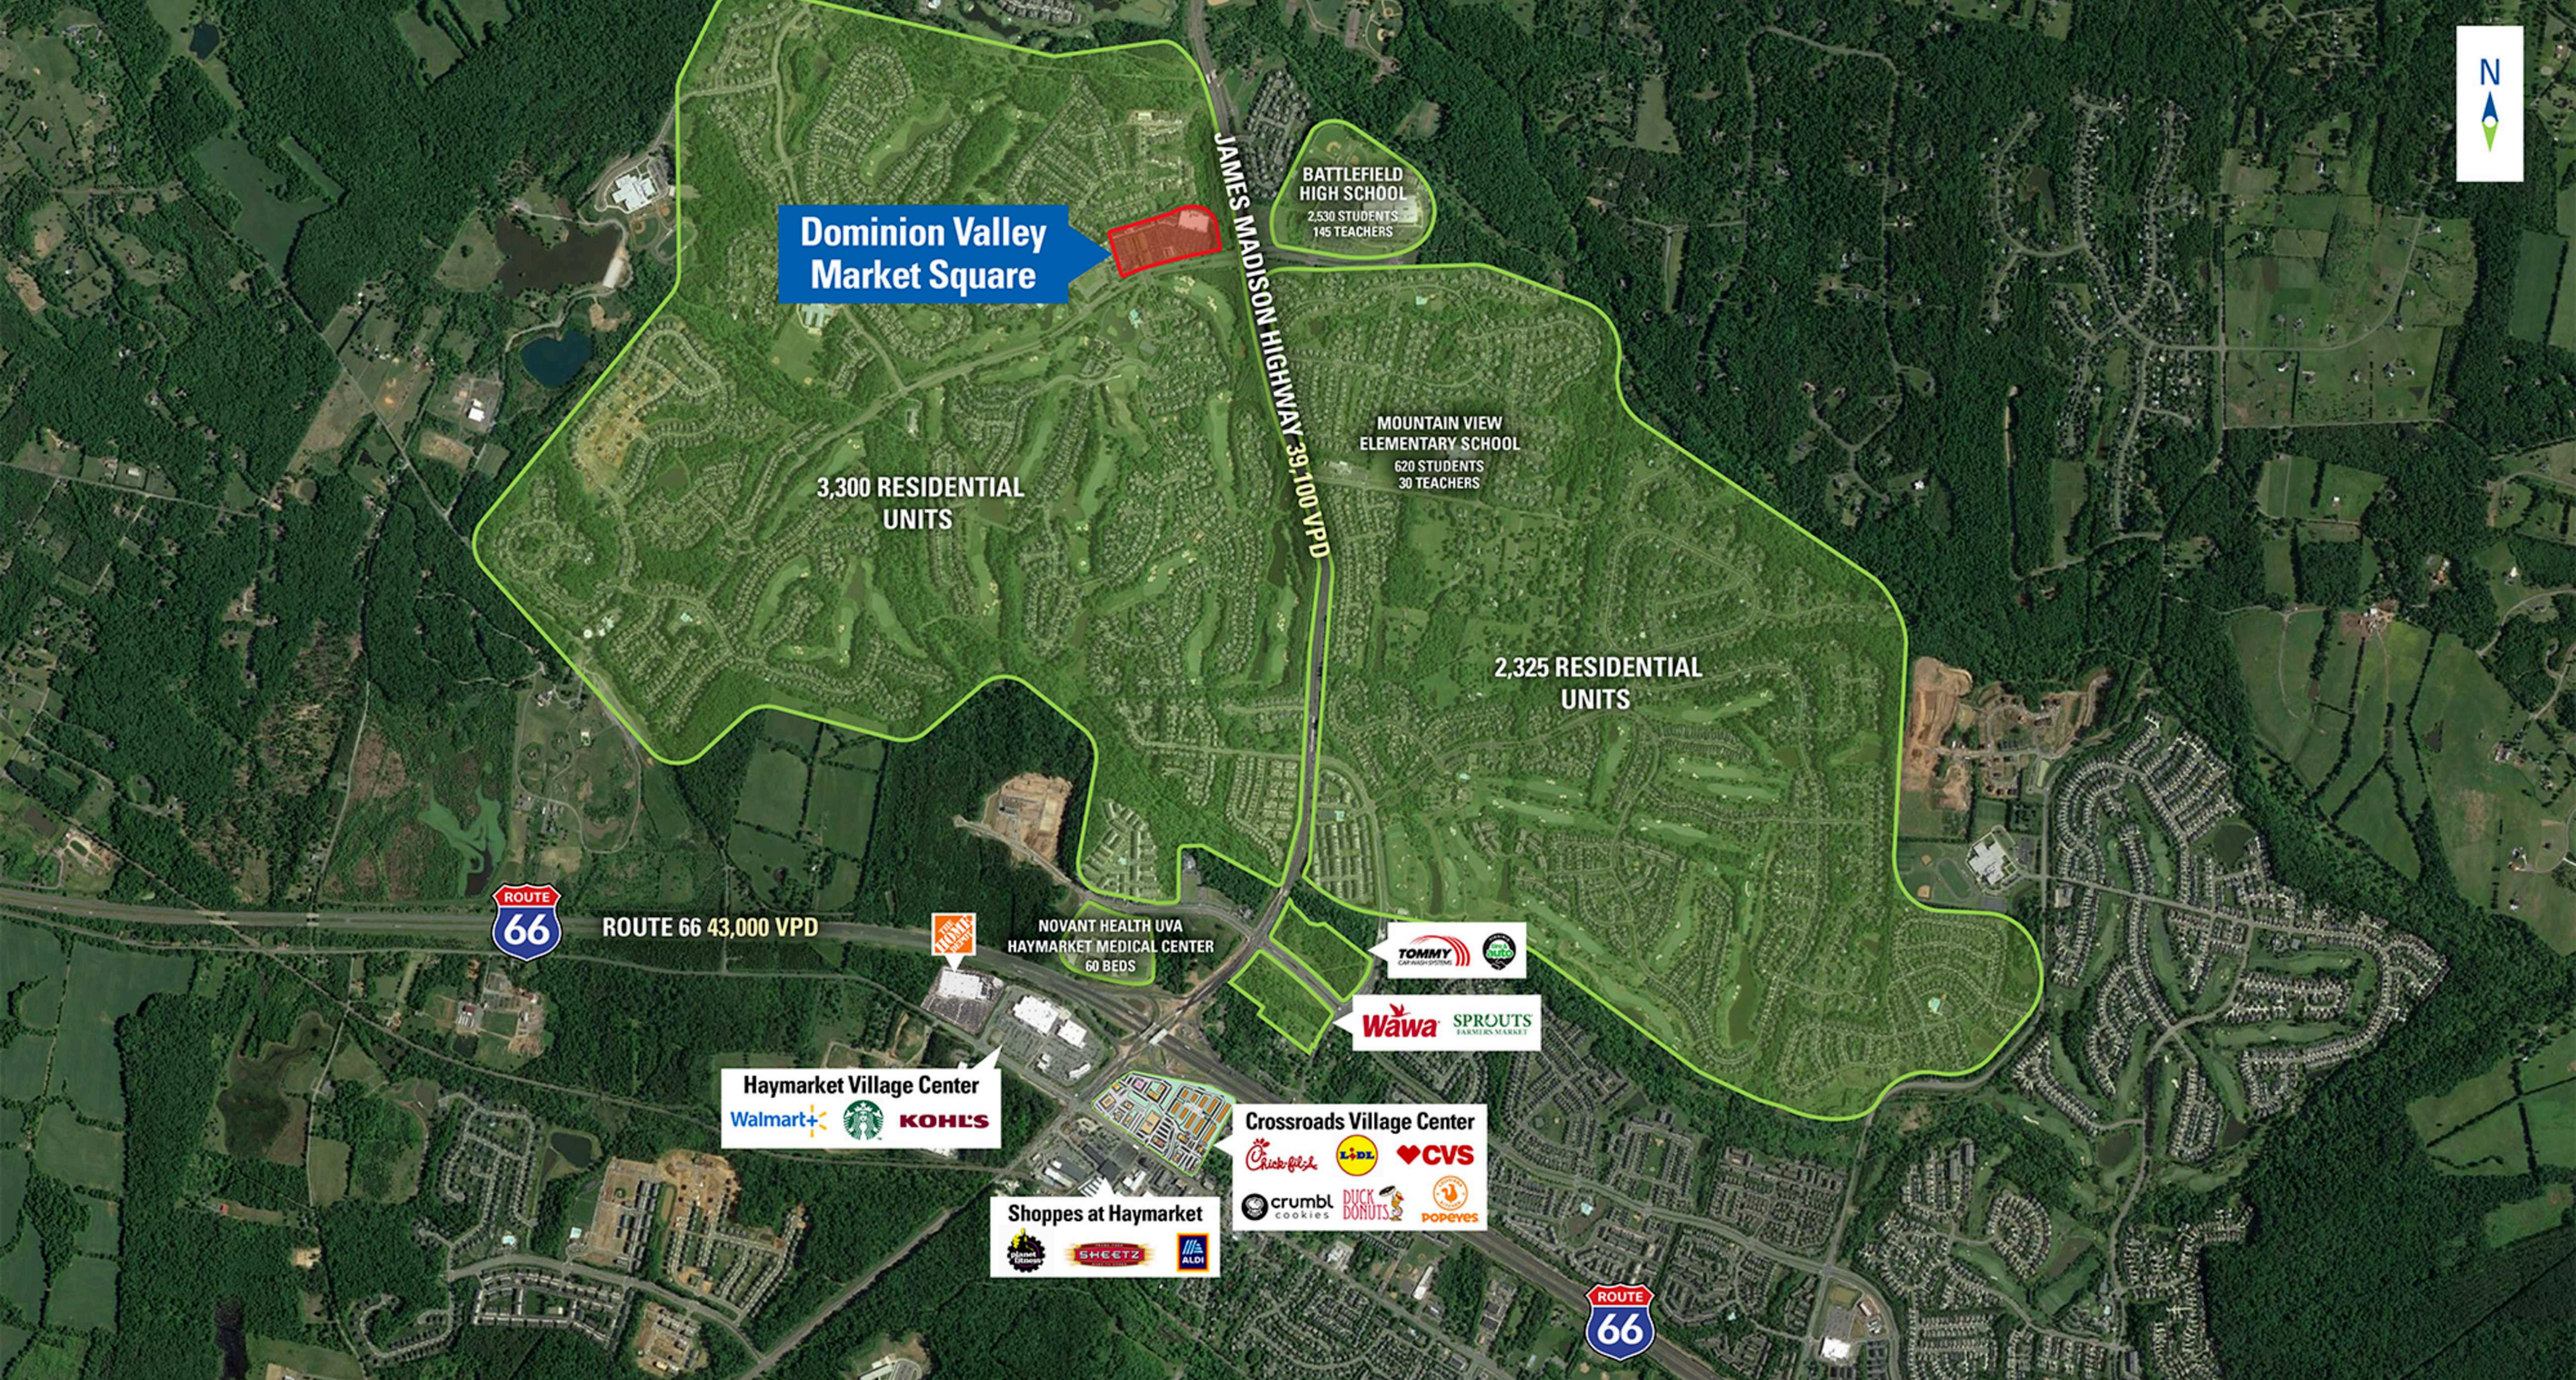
N

Dominion Valley Market Square

JAMES MADISON HIGHWAY 39,100 VPD

BATTLEFIELD HIGH SCHOOL
2,530 STUDENTS
145 TEACHERS

MOUNTAIN VIEW ELEMENTARY SCHOOL
620 STUDENTS
30 TEACHERS

3,300 RESIDENTIAL UNITS

2,325 RESIDENTIAL UNITS

ROUTE 66

ROUTE 66 43,000 VPD

NOVANT HEALTH UVA HAYMARKET MEDICAL CENTER
60 BEDS

TOMMY CAR WASH SYSTEMS

Wawa SPROUTS FARMERS MARKET

Haymarket Village Center
Walmart Kohl's

Crossroads Village Center
Chick-fil-A LIDL CVS
crumbl cookies DUCK DONUTS Popeyes

Shoppes at Haymarket
SHEETZ ALDI

ROUTE 66